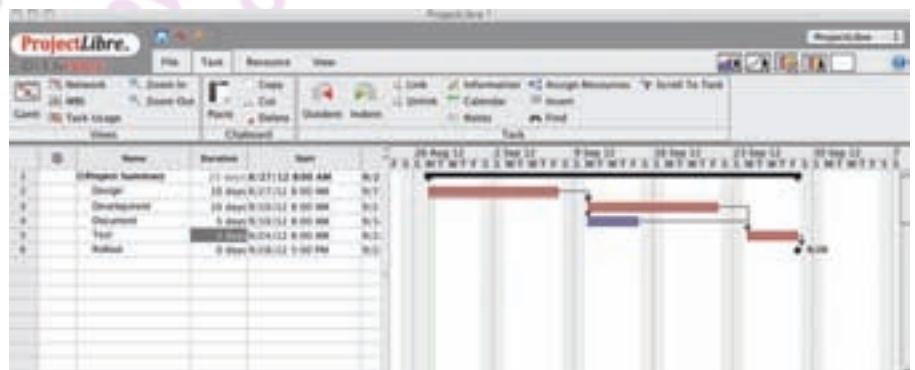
ProjectLibre 1

ProjectLibre.

File Task Resource View

Network Zoom In
WBS Zoom Out
Gantt Task Usage
Views

Copy
Cut
Paste Delete
Clipboard

Student Indent

Link
Unlink

Information
Calendar
Notes

Assign Resources
Insert
Find

Scroll To Task

Task

| | | Name | Duration | Start | |
|---|---|---|---|---|---|
| 1 | | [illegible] Summary | 21 days | 8/27/12 8:00 AM | 9/2 |
| 2 | | Design | 10 days | 8/27/12 8:00 AM | 9/7 |
| 3 | | Development | 10 days | 9/10/12 8:00 AM | 9/2 |
| 4 | | Document | 5 days | 9/10/12 8:00 AM | 9/1 |
| 5 | | Test | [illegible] | 9/24/12 8:00 AM | 9/2 |
| 6 | | Rollout | 0 days | 9/28/12 5:00 PM | 9/2 |

26 Aug 12 | 2 Sep 12 | 9 Sep 12 | 16 Sep 12 | 23 Sep 12 | 30 Sep 12

9/28